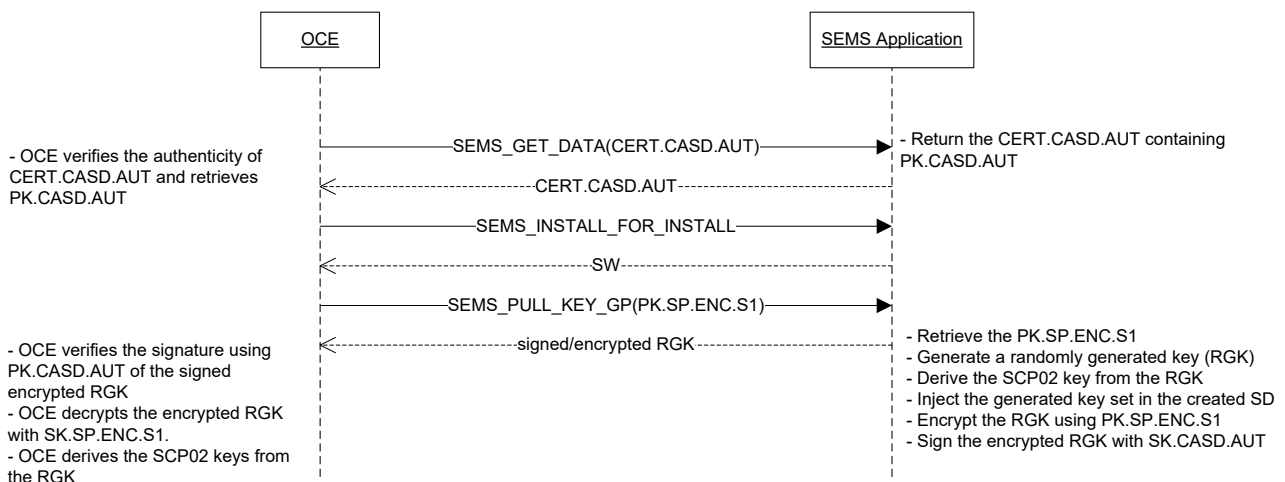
OCE

SEMS Application

SEMS_GET_DATA(CERT.CASD.AUT)

- Return the CERT.CASD.AUT containing PK.CASD.AUT

- OCE verifies the authenticity of CERT.CASD.AUT and retrieves PK.CASD.AUT

CERT.CASD.AUT

SEMS_INSTALL_FOR_INSTALL

SW

SEMS_PULL_KEY_GP(PK.SP.ENC.S1)

signed/encrypted RGK

- Retrieve the PK.SP.ENC.S1
- Generate a randomly generated key (RGK)
- Derive the SCP02 key from the RGK
- Inject the generated key set in the created SD
- Encrypt the RGK using PK.SP.ENC.S1
- Sign the encrypted RGK with SK.CASD.AUT

- OCE verifies the signature using PK.CASD.AUT of the signed encrypted RGK
- OCE decrypts the encrypted RGK with SK.SP.ENC.S1.
- OCE derives the SCP02 keys from the RGK